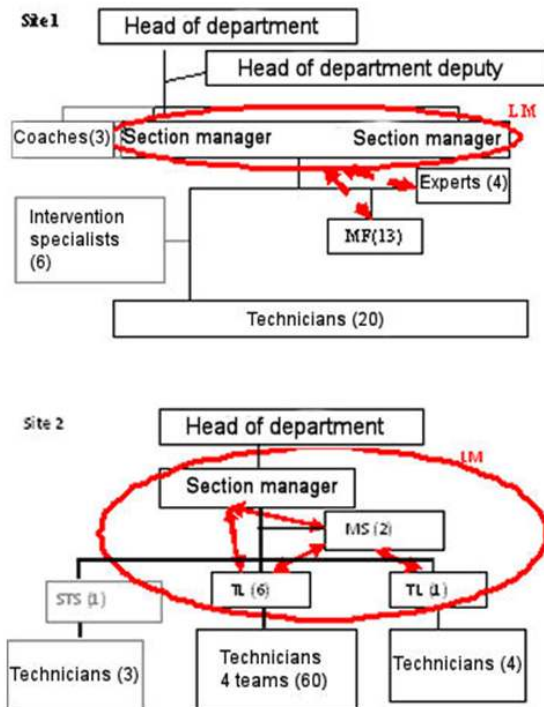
Site 1

Head of department

Head of department deputy

LM

Coaches(3)

Section manager

Section manager

Experts (4)

Intervention specialists (6)

MF(13)

Technicians (20)

Site 2

Head of department

LM

Section manager

MS (2)

STS (1)

TL (6)

TL (1)

Technicians (3)

Technicians 4 teams (60)

Technicians (4)